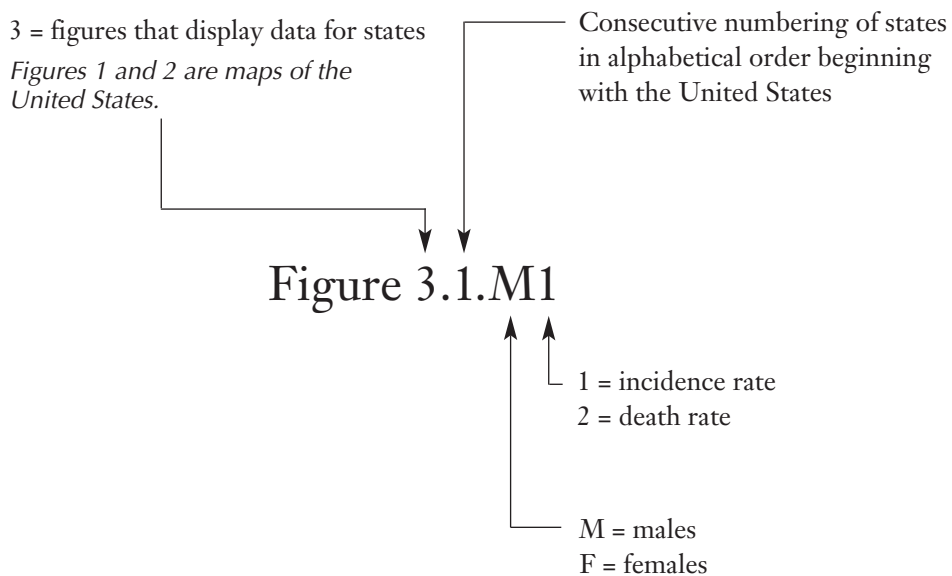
3 = figures that display data for states

*Figures 1 and 2 are maps of the United States.*

Consecutive numbering of states in alphabetical order beginning with the United States

Figure 3.1.M1

1 = incidence rate
2 = death rate

M = males
F = females